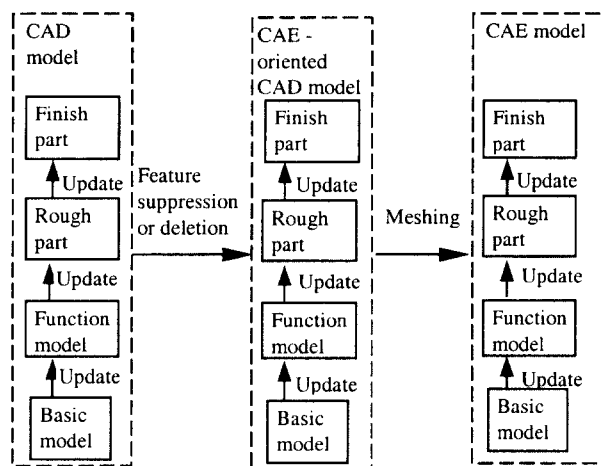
CAD model

Finish part

Update

Rough part

Update

Function model

Update

Basic model

Feature suppression or deletion

CAE - oriented CAD model

Finish part

Update

Rough part

Update

Function model

Update

Basic model

Meshing

CAE model

Finish part

Update

Rough part

Update

Function model

Update

Basic model